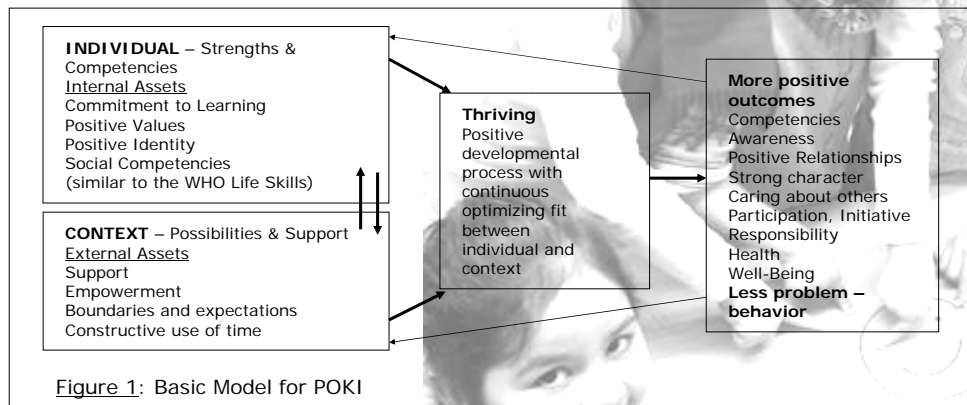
INDIVIDUAL – Strengths & Competencies
Internal Assets
Commitment to Learning
Positive Values
Positive Identity
Social Competencies
(similar to the WHO Life Skills)

CONTEXT – Possibilities & Support
External Assets
Support
Empowerment
Boundaries and expectations
Constructive use of time

Thriving
Positive developmental process with continuous optimizing fit between individual and context

More positive outcomes
Competencies
Awareness
Positive Relationships
Strong character
Caring about others
Participation, Initiative
Responsibility
Health
Well-Being
Less problem – behavior

Figure 1: Basic Model for POKI